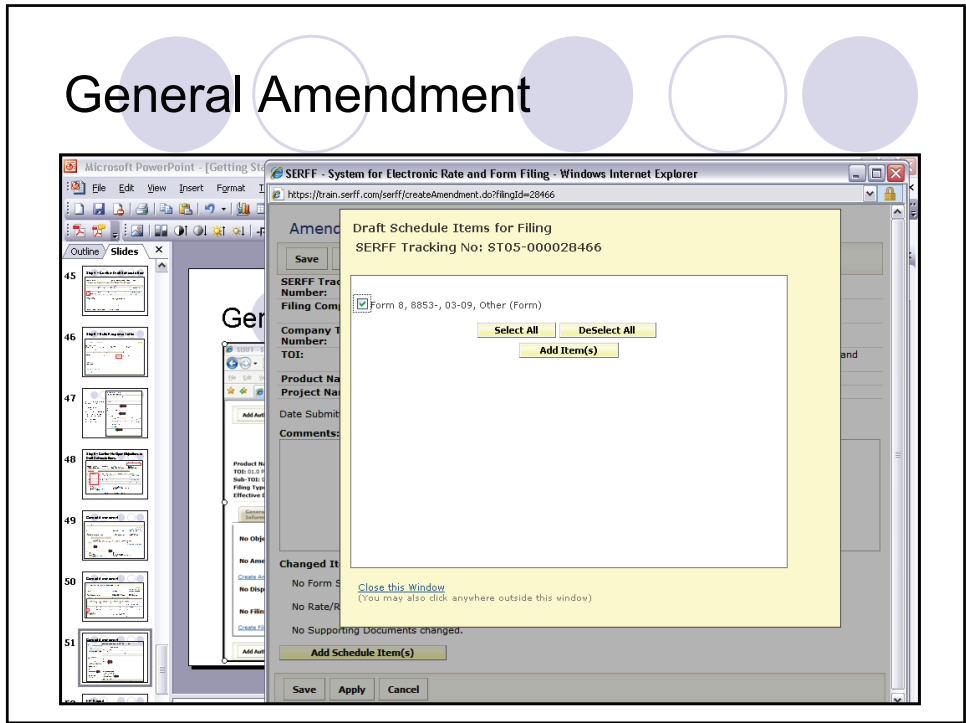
General Amendment

Microsoft PowerPoint - [Getting Sta

File Edit View Insert Format

Outline Slides

45

46

47

48

49

50

51

Ger

SERFF - System for Electronic Rate and Form Filing - Windows Internet Explorer

https://train.serff.com/serff/createAmendment.do?filingId=28466

Amenc

Save

SERFF Trac Number:

Filing Comp

Company T Number:

TOI:

and

Product Na

Project Na

Date Submit

Comments:

Changed It

No Form S

No Rate/R

No Supporting Documents changed.

Add Schedule Item(s)

Save Apply Cancel

Draft Schedule Items for Filing

SERFF Tracking No: ST05-000028466

Form 8, 8853-, 03-09, Other (Form)

Select All DeSelect All

Add Item(s)

Close this Window

(You may also click anywhere outside this window)